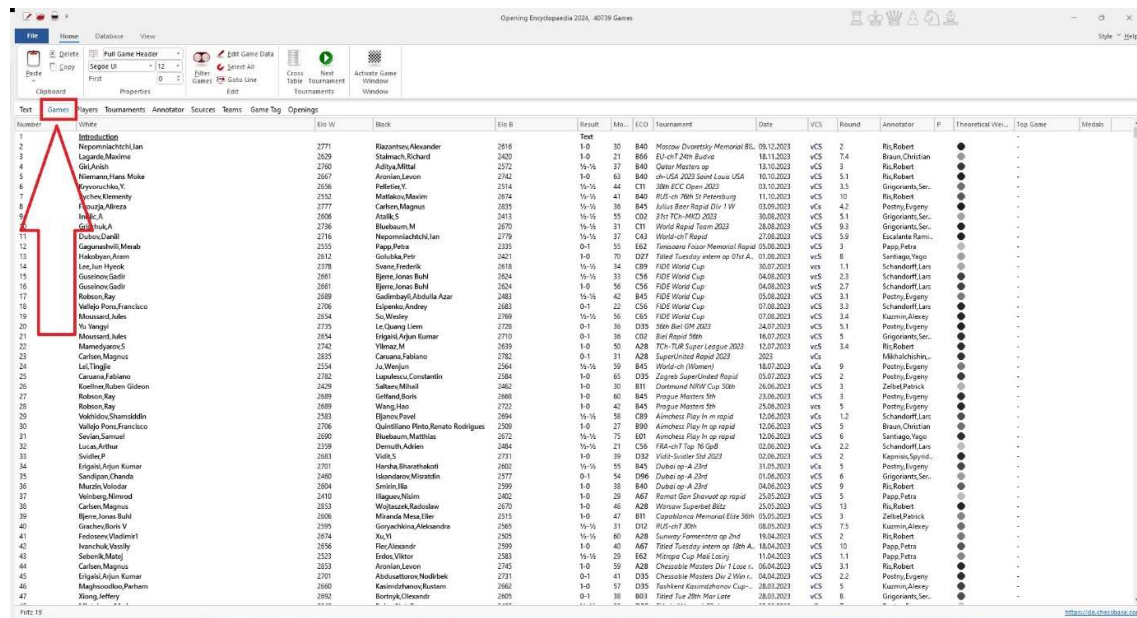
Opening Encyclopaedia 2024, 40739 Games

File | Home | Database | View

Delete | Copy | Paste | Full Game Header | Segoe UI | 12 | First | 0 | Filter Games | Edit Game Data | Select All | Goto Line | Cross Table | Next Tournament | Activate Game Window

Clipboard | Properties | Edit | Tournaments | Window

Style | Help

Text | Games | Players | Tournaments | Annotator | Sources | Teams | Game Tag | Openings

| Number | White | Elo W | Black | Elo B | Result | Mo... | ECO | Tournament | Date | VCS | Round | Annotator | P | Theoretical Wei... | Top Game | Medals |
|---|---|---|---|---|---|---|---|---|---|---|---|---|---|---|---|---|
| 1 | Introduction | | | | Text | | | | | | | | | | - | |
| 2 | Nepomniachtchi,Ian | 2771 | Riazantsev,Alexander | 2616 | 1-0 | 30 | B46 | Moscow Dvoretsky Memorial Bli... | 09.12.2023 | vCS | 2 | Ris,Robert | | ● | - | |
| 3 | Lagarde,Maxime | 2629 | Stalmach,Richard | 2420 | 1-0 | 21 | B60 | EU-chT 24th Budva | 18.11.2023 | vCS | 7.4 | Braun,Christian | | ● | - | |
| 4 | Giri,Anish | 2760 | Aditya,Mittal | 2572 | ½-½ | 37 | B40 | Qatar Masters op | 13.10.2023 | vCS | 3 | Ris,Robert | | ● | - | |
| 5 | Niemann,Hans Moke | 2667 | Aronian,Levon | 2742 | 1-0 | 63 | B40 | ch-USA 2023 Saint Louis USA | 10.10.2023 | vCS | 5.1 | Ris,Robert | | ● | - | |
| 6 | Kryvoruchko,Y. | 2656 | Pelletier,Y. | 2514 | ½-½ | 44 | C11 | 38th ECC Open 2023 | 03.10.2023 | vCS | 3.5 | Grigoriants,Ser... | | ● | - | |
| 7 | Rychev,Klementy | 2552 | Matlakov,Maxim | 2674 | ½-½ | 41 | B40 | RUS-ch 76th St Petersburg | 11.10.2023 | vCS | 10 | Ris,Robert | | ● | - | |
| 8 | Firouzja,Alireza | 2777 | Carlsen,Magnus | 2835 | ½-½ | 36 | B45 | Julius Baer Rapid Div 1 W | 03.09.2023 | vCS | 4.2 | Postny,Evgeny | | ● | - | |
| 9 | Inalic,A | 2606 | Atalik,S | 2413 | ½-½ | 55 | C02 | 31st TCh-MKD 2023 | 30.08.2023 | vCS | 5.1 | Grigoriants,Ser... | | ● | - | |
| 10 | Grischuk,A | 2736 | Bluebaum,M | 2670 | ½-½ | 31 | C11 | World Rapid Team 2023 | 28.08.2023 | vCS | 9.3 | Grigoriants,Ser... | | ● | - | |
| 11 | Dubov,Daniil | 2716 | Nepomniachtchi,Ian | 2779 | ½-½ | 37 | C43 | World-chT Rapid | 27.08.2023 | vCS | 5.9 | Escalante Rami... | | ● | - | |
| 12 | Gagunashvili,Merab | 2555 | Papp,Petra | 2335 | 0-1 | 55 | E62 | Tenisoara Fosar Memorial Rapid | 05.08.2023 | vCS | 3 | Papp,Petra | | ● | - | |
| 13 | Hakobyan,Aram | 2612 | Golubka,Petr | 2421 | 1-0 | 70 | D27 | Titled Tuesday intern op 01st A... | 01.08.2023 | vCS | 8 | Santiago,Yago | | ● | - | |
| 14 | Lee,Jun Hyeok | 2378 | Svane,Frederik | 2618 | ½-½ | 34 | C89 | FIDE World Cup | 30.07.2023 | vcs | 1.1 | Schandorff,Lars | | ● | - | |
| 15 | Guseinov,Gadir | 2661 | Bjerre,Jonas Buhl | 2624 | ½-½ | 33 | C56 | FIDE World Cup | 04.08.2023 | vCS | 2.3 | Schandorff,Lars | | ● | - | |
| 16 | Guseinov,Gadir | 2661 | Bjerre,Jonas Buhl | 2624 | 1-0 | 56 | C56 | FIDE World Cup | 04.08.2023 | vCS | 2.7 | Schandorff,Lars | | ● | - | |
| 17 | Robson,Ray | 2689 | Gadimbayli,Abdulla Azar | 2483 | ½-½ | 42 | B45 | FIDE World Cup | 05.08.2023 | vCS | 3.1 | Postny,Evgeny | | ● | - | |
| 18 | Vallejo Pons,Francisco | 2706 | Esipenko,Andrey | 2683 | 0-1 | 22 | C56 | FIDE World Cup | 07.08.2023 | vCS | 3.3 | Schandorff,Lars | | ● | - | |
| 19 | Moussard,Jules | 2654 | So,Wesley | 2769 | ½-½ | 56 | C65 | FIDE World Cup | 07.08.2023 | vCS | 3.4 | Kuzmin,Alexey | | ● | - | |
| 20 | Yu Yangyi | 2735 | Le,Quang Liem | 2728 | 0-1 | 36 | D35 | 56th Biel GM 2023 | 24.07.2023 | vCS | 5.1 | Postny,Evgeny | | ● | - | |
| 21 | Moussard,Jules | 2654 | Erigaisi,Arjun Kumar | 2710 | 0-1 | 36 | C02 | Biel Rapid 56th | 16.07.2023 | vCS | 5 | Grigoriants,Ser... | | ● | - | |
| 22 | Mamedyarov,S | 2742 | Yilmaz,M | 2639 | 1-0 | 50 | A28 | TCh-TUR Super League 2023 | 12.07.2023 | vCS | 3.4 | Ris,Robert | | ● | - | |
| 23 | Carlsen,Magnus | 2835 | Caruana,Fabiano | 2782 | 0-1 | 31 | A28 | SuperUnited Rapid 2023 | 2023 | vCS | | Mikhalchishin,... | | ● | - | |
| 24 | Lei,Tingjie | 2554 | Ju,Wenjun | 2564 | ½-½ | 59 | B45 | World-ch (Women) | 18.07.2023 | vCS | 9 | Postny,Evgeny | | ● | - | |
| 25 | Caruana,Fabiano | 2782 | Lupulescu,Constantin | 2584 | 1-0 | 65 | D35 | Zagreb SuperUnited Rapid | 05.07.2023 | vCS | 2 | Postny,Evgeny | | ● | - | |
| 26 | Koellner,Ruben Gideon | 2429 | Saltaev,Mihail | 2462 | 1-0 | 30 | B11 | Dortmund NRW Cup 50th | 26.06.2023 | vCS | 3 | Zelbel,Patrick | | ● | - | |
| 27 | Robson,Ray | 2689 | Gelfand,Boris | 2668 | 1-0 | 60 | B45 | Prague Masters 5th | 23.06.2023 | vCS | 3 | Postny,Evgeny | | ● | - | |
| 28 | Robson,Ray | 2689 | Wang,Hao | 2722 | 1-0 | 42 | B45 | Prague Masters 5th | 25.06.2023 | vcs | 5 | Postny,Evgeny | | ● | - | |
| 29 | Vokhidov,Shamsiddin | 2583 | Eljanov,Pavel | 2694 | ½-½ | 58 | C89 | Aimchess Play In op rapid | 12.06.2023 | vCS | 1.2 | Schandorff,Lars | | ● | - | |
| 30 | Vallejo Pons,Francisco | 2706 | Quintiliano Pinto,Renato Rodrigues | 2509 | 1-0 | 27 | B90 | Aimchess Play In op rapid | 12.06.2023 | vCS | 5 | Braun,Christian | | ● | - | |
| 31 | Sevian,Samuel | 2690 | Bluebaum,Matthias | 2672 | ½-½ | 75 | E01 | Aimchess Play In op rapid | 12.06.2023 | vCS | 6 | Santiago,Yago | | ● | - | |
| 32 | Lucas,Arthur | 2359 | Demuth,Adrien | 2484 | ½-½ | 21 | C56 | FRA-chT Top 16 GpB | 02.06.2023 | vCS | 2.2 | Schandorff,Lars | | ● | - | |
| 33 | Svidler,P | 2683 | Vidit,S | 2731 | 1-0 | 39 | D32 | Vidit-Svidler Std 2023 | 02.06.2023 | vCS | 2 | Kepnisis,Spyrid... | | ● | - | |
| 34 | Erigaisi,Arjun Kumar | 2701 | Harsha,Bharathakoti | 2602 | ½-½ | 55 | B45 | Dubai op-A 23rd | 31.05.2023 | vCS | 5 | Postny,Evgeny | | ● | - | |
| 35 | Sandipan,Chanda | 2480 | Iskandarov,Misratdin | 2577 | 0-1 | 54 | D96 | Dubai op-A 23rd | 01.06.2023 | vCS | 6 | Grigoriants,Ser... | | ● | - | |
| 36 | Murzin,Volodar | 2604 | Smirin,Ilia | 2598 | 1-0 | 38 | B40 | Dubai op-A 23rd | 04.06.2023 | vCS | 9 | Ris,Robert | | ● | - | |
| 37 | Veinberg,Nimrod | 2410 | Illaguev,Nisim | 2402 | 1-0 | 29 | A67 | Ramat Gan Shavuot op rapid | 25.05.2023 | vCS | 5 | Papp,Petra | | ● | - | |
| 38 | Carlsen,Magnus | 2853 | Wojtaszek,Radoslaw | 2670 | 1-0 | 46 | A28 | Warsaw Superbet Blitz | 25.05.2023 | vCS | 13 | Ris,Robert | | ● | - | |
| 39 | Bjerre,Jonas Buhl | 2606 | Miranda Mesa,Elier | 2515 | 1-0 | 47 | B11 | Capablanca Memorial Elite 56th | 05.05.2023 | vCS | 3 | Zelbel,Patrick | | ● | - | |
| 40 | Grachev,Boris V | 2595 | Goryachkina,Aleksandra | 2565 | ½-½ | 31 | D12 | RUS-chT 30th | 08.05.2023 | vCS | 7.5 | Kuzmin,Alexey | | ● | - | |
| 41 | Fedoseev,Vladimir1 | 2724 | Xu,Yi | 2505 | ½-½ | 60 | A28 | Sunway Formentera op 2nd | 19.04.2023 | vCS | 2 | Ris,Robert | | ● | - | |
| 42 | Ivanchuk,Vassily | 2656 | Fier,Alexandr | 2599 | 1-0 | 40 | A67 | Titled Tuesday intern op 18th A... | 18.04.2023 | vCS | 10 | Papp,Petra | | ● | - | |
| 43 | Sebenik,Matej | 2523 | Erdos,Viktor | 2583 | ½-½ | 29 | E62 | Mitropa Cup Mali Losinj | 11.04.2023 | vCS | 1.1 | Papp,Petra | | ● | - | |
| 44 | Carlsen,Magnus | 2853 | Aronian,Levon | 2745 | 1-0 | 59 | A28 | Chessable Masters Div 1 Lose r... | 06.04.2023 | vCS | 3.1 | Ris,Robert | | ● | - | |
| 45 | Erigaisi,Arjun Kumar | 2701 | Abdusattorov,Nodirbek | 2731 | 0-1 | 41 | D35 | Chessable Masters Div 2 Win r... | 04.04.2023 | vCS | 2.2 | Postny,Evgeny | | ● | - | |
| 46 | Maghsoodloo,Parham | 2660 | Kasimdzhanov,Rustam | 2662 | 1-0 | 57 | D35 | Tashkent Kasimdzhanov Cup-... | 28.03.2023 | vCS | 5 | Kuzmin,Alexey | | ● | - | |
| 47 | Xiong,Jeffery | 2692 | Bortnyk,Olexandr | 2605 | 0-1 | 38 | B03 | Titled Tue 28th Mar Late | 28.03.2023 | vCS | 8 | Grigoriants,Ser... | | ● | - | |

Fritz 19

https://de.chessbase.com